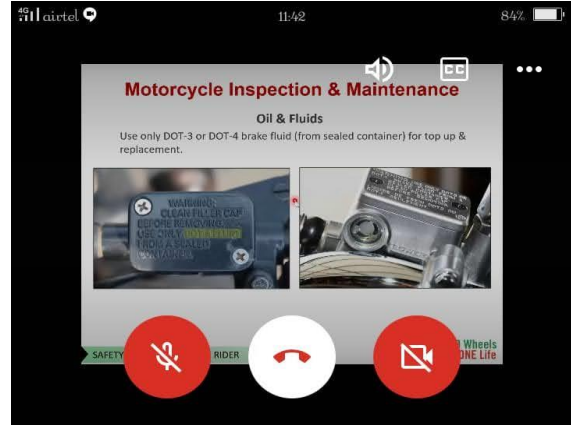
4G airtel 11:42 84%

CC

Motorcycle Inspection & Maintenance

Oil & Fluids

Use only DOT-3 or DOT-4 brake fluid (from sealed container) for top up & replacement.

WARNING: CLEAN FILLER CAP BEFORE REMOVING USE ONLY DOT 3 FLUID FROM A SEALED CONTAINER

SAFETY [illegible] RIDER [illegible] Wheels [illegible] ONE Life